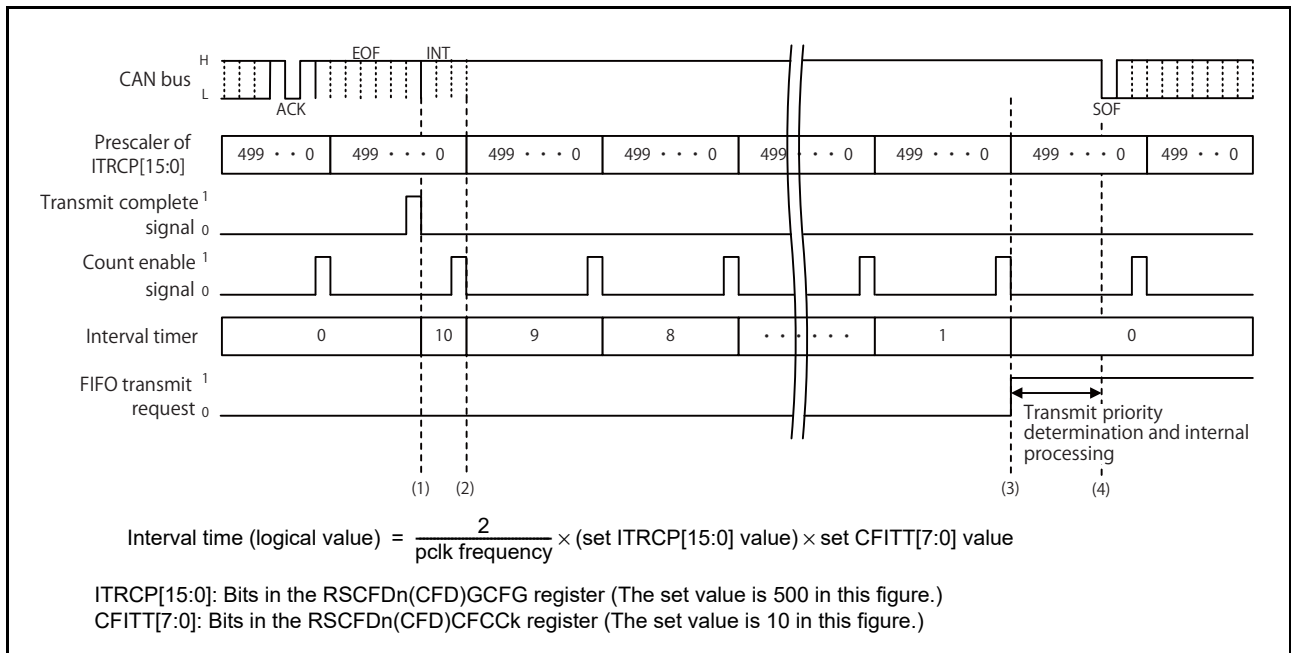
CAN bus H L ACK EOF INT SOF

Prescaler of ITRCP[15:0]

| 499 · · 0 | 499 · · · 0 | 499 · · · 0 | 499 · · · 0 | 499 · · · 0 | 499 · · · 0 | 499 · · · 0 | 499 · · 0 |

Transmit complete signal 1 0

Count enable signal 1 0

Interval timer

| 0 | 10 | 9 | 8 | · · · · · · | 1 | 0 |

FIFO transmit request 1 0

Transmit priority determination and internal processing

(1) (2) (3) (4)

Interval time (logical value) = $\frac{2}{\text{pclk frequency}} \times$ (set ITRCP[15:0] value) $\times$ set CFITT[7:0] value

ITRCP[15:0]: Bits in the RSCFDn(CFD)GCFG register (The set value is 500 in this figure.)
CFITT[7:0]: Bits in the RSCFDn(CFD)CFCCk register (The set value is 10 in this figure.)